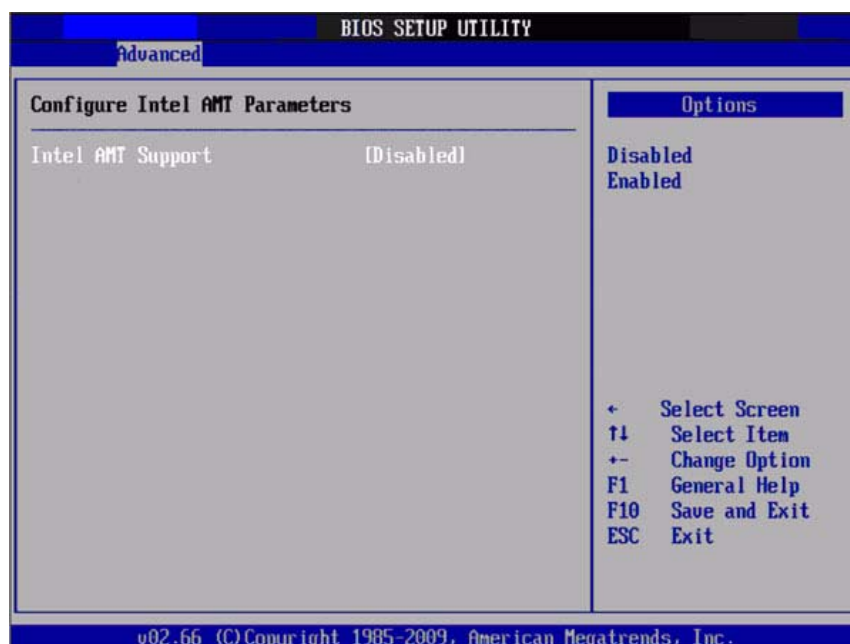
BIOS SETUP UTILITY

Advanced

Configure Intel AMT Parameters

Intel AMT Support [Disabled]

Options

Disabled
Enabled

← Select Screen
↑↓ Select Item
+- Change Option
F1 General Help
F10 Save and Exit
ESC Exit

v02.66 (C)Copyright 1985-2009, American Megatrends, Inc.